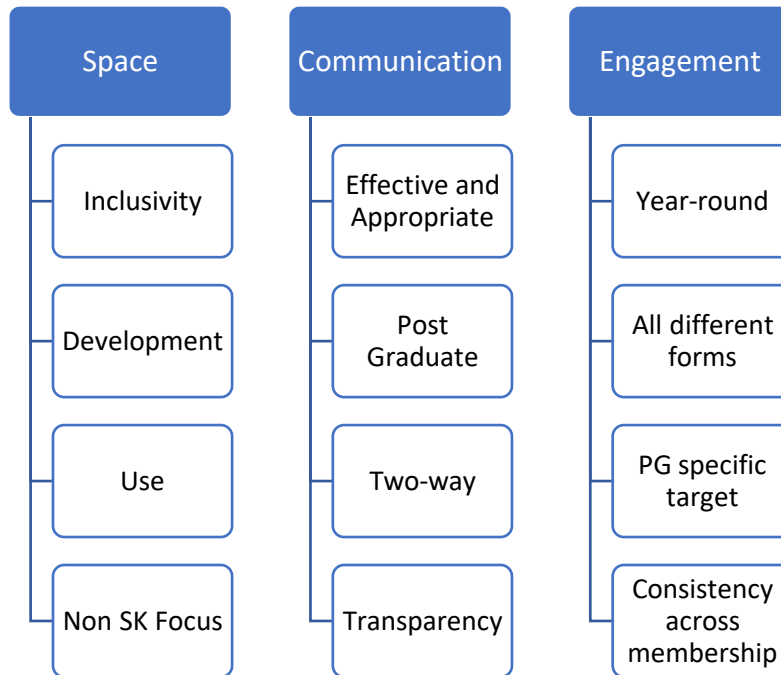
Space

Inclusivity

Development

Use

Non SK Focus

Communication

Effective and Appropriate

Post Graduate

Two-way

Transparency

Engagement

Year-round

All different forms

PG specific target

Consistency across membership